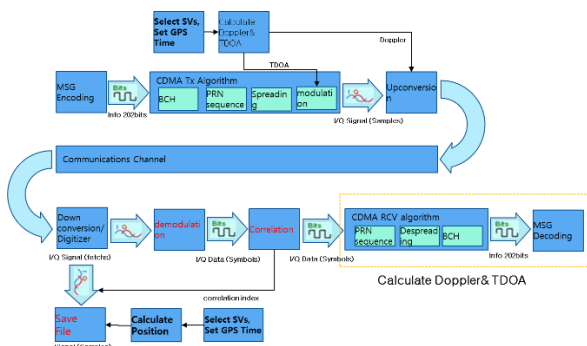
Select SVs, Set GPS Time

Calculate Doppler& TDOA

Doppler

TDOA

MSG Encoding

Bits

Info 202bits

CDMA Tx Algorithm

BCH

PRN sequence

Spreading

modulation

I/Q Signal (Samples)

Upconversion

Communications Channel

Down conversion/ Digitizer

I/Q Signal (fetche)

demodulation

I/Q Data (Symbols)

Correlation

I/Q Data (Symbols)

Bits

CDMA RCV algorithm

PRN sequence

Despreading

BCH

Bits

Info 202bits

MSG Decoding

Calculate Doppler& TDOA

correlation index

Save File

Calculate Position

Select SVs, Set GPS Time

Signal (Samples)